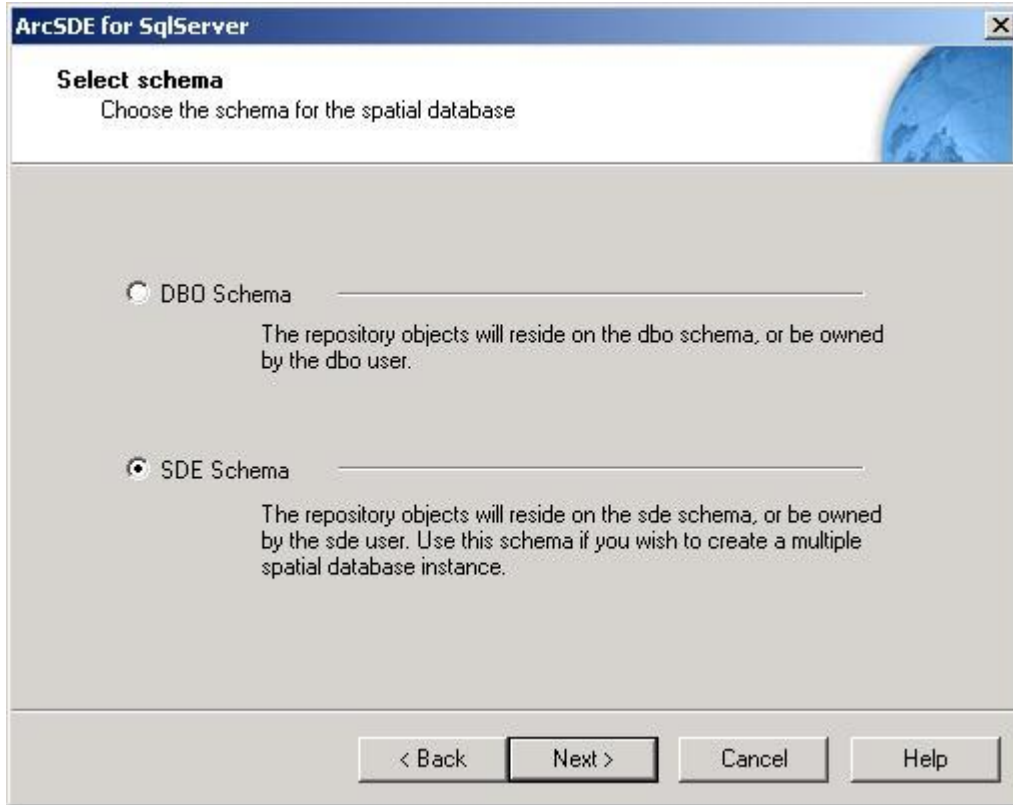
ArcSDE for SqlServer

Select schema
Choose the schema for the spatial database

DBO Schema

The repository objects will reside on the dbo schema, or be owned by the dbo user.

SDE Schema

The repository objects will reside on the sde schema, or be owned by the sde user. Use this schema if you wish to create a multiple spatial database instance.

< Back
Next >
Cancel
Help